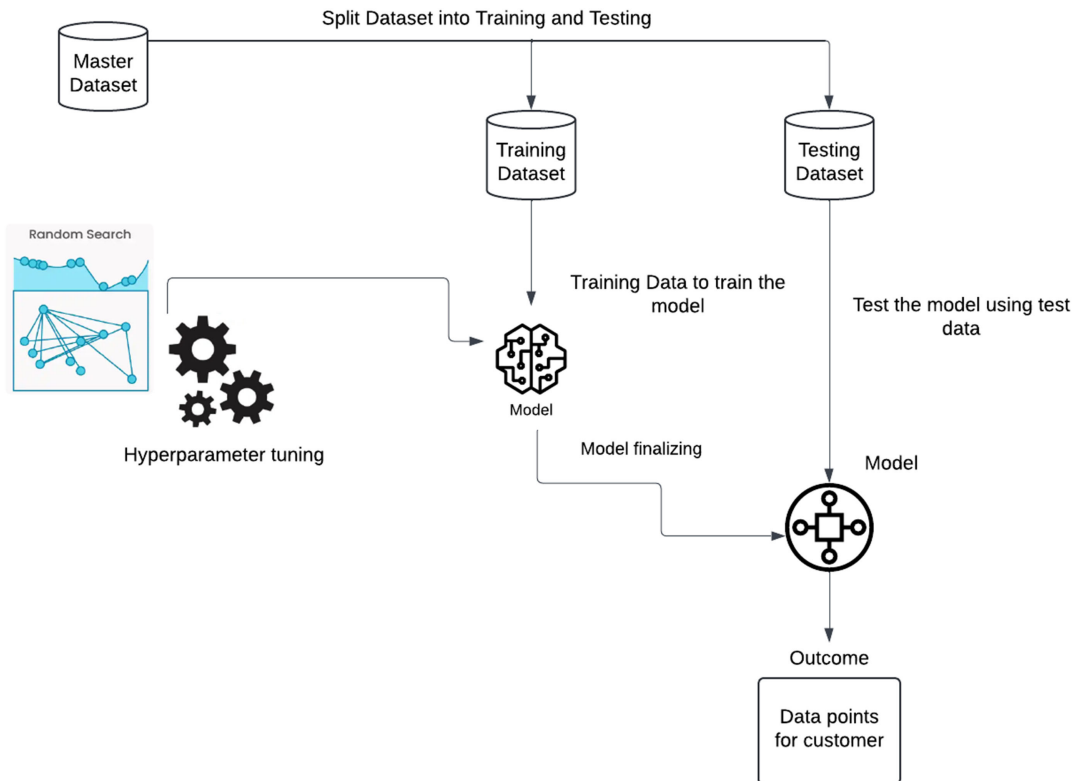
Split Dataset into Training and Testing

Master Dataset

Training Dataset

Testing Dataset

Random Search

Training Data to train the model

Test the model using test data

Model

Hyperparameter tuning

Model finalizing

Model

Outcome

Data points for customer